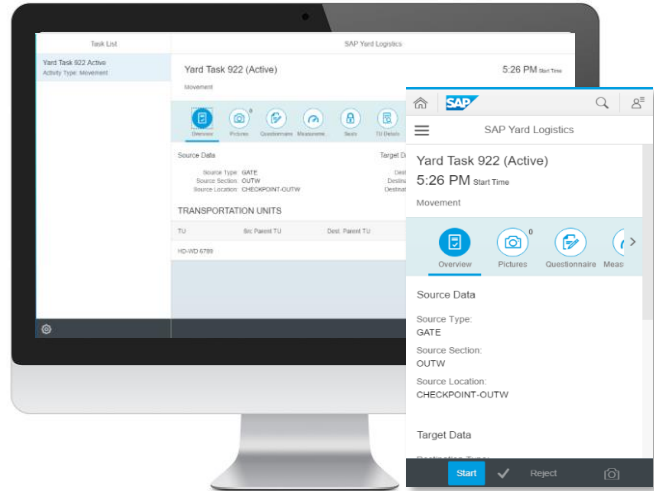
Task List

Yard Task 922 Active
Activity Type: Movement

SAP Yard Logistics

Yard Task 922 (Active)

5:26 PM Start Time

Movement

Overview Pictures 0 Questionnaire Measurem. Seals TU Details

Source Data

Source Type: GATE
Source Section: OUTW
Source Location: CHECKPOINT-OUTW

Target D

Desti
Destin
Destinati

TRANSPORTATION UNITS

TU Src. Parent TU Dest. Parent TU

HD-WD 6789

SAP

SAP Yard Logistics

Yard Task 922 (Active)

5:26 PM Start Time

Movement

Overview Pictures 0 Questionnaire Meas

Source Data

Source Type:
GATE

Source Section:
OUTW

Source Location:
CHECKPOINT-OUTW

Target Data

Start Reject